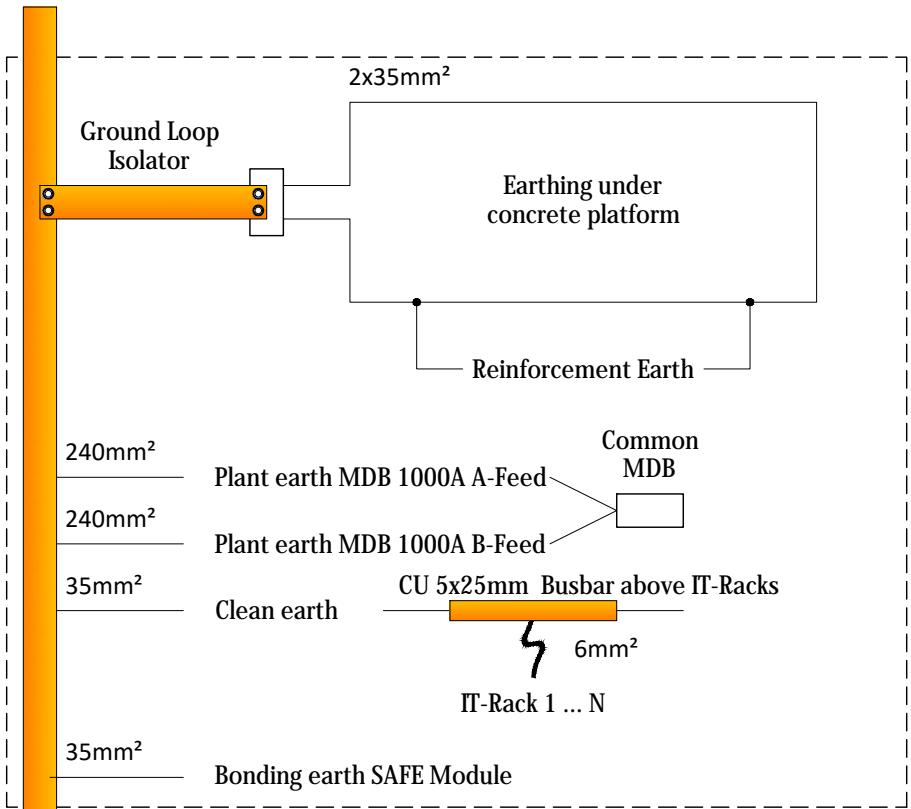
2x35mm²

Ground Loop Isolator

Earthing under concrete platform

Reinforcement Earth

240mm²

Plant earth MDB 1000A A-Feed

Common MDB

240mm²

Plant earth MDB 1000A B-Feed

35mm²

Clean earth

CU 5x25mm Busbar above IT-Racks

6mm²

IT-Rack 1 … N

35mm²

Bonding earth SAFE Module